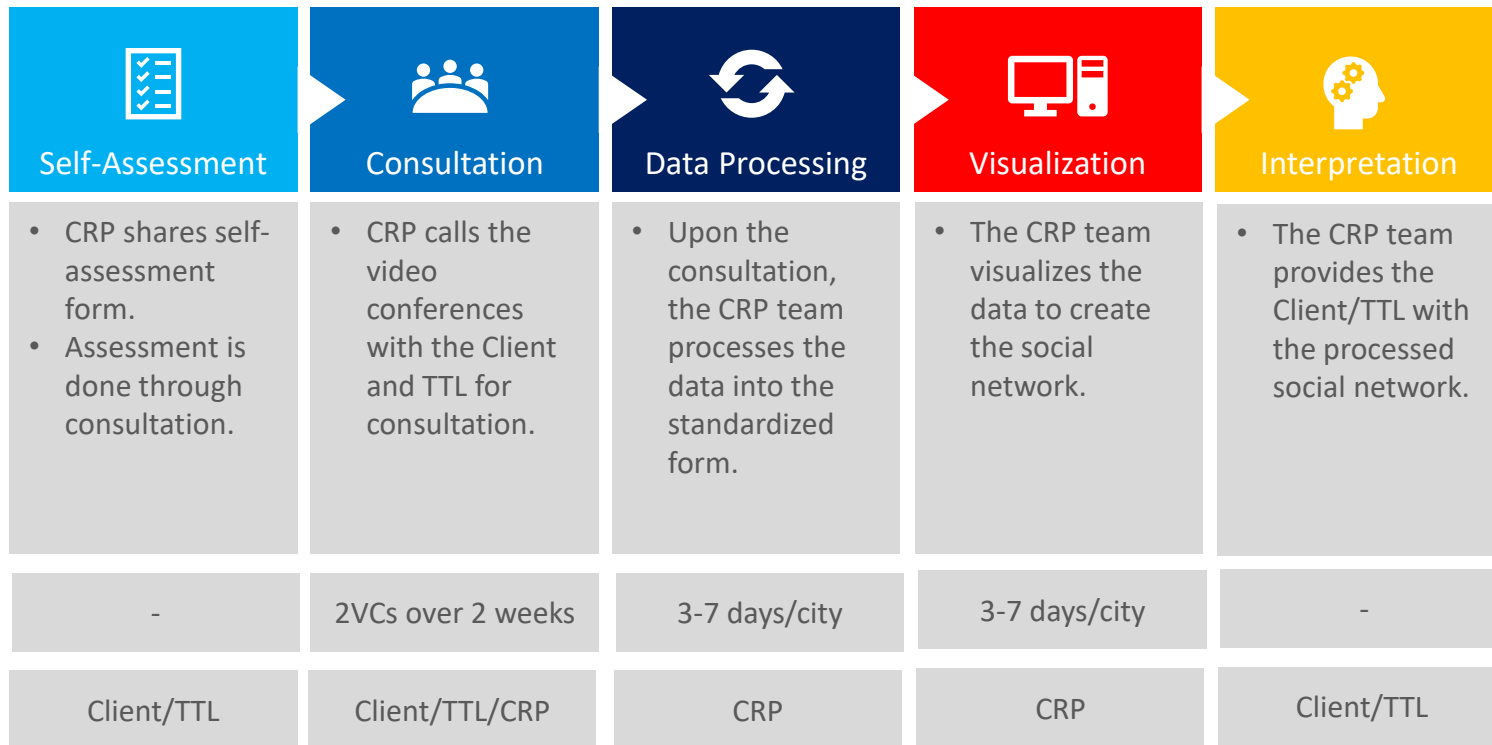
Self-Assessment

• CRP shares self-assessment form.
• Assessment is done through consultation.

-

Client/TTL

Consultation

• CRP calls the video conferences with the Client and TTL for consultation.

2VCs over 2 weeks

Client/TTL/CRP

Data Processing

• Upon the consultation, the CRP team processes the data into the standardized form.

3-7 days/city

CRP

Visualization

• The CRP team visualizes the data to create the social network.

3-7 days/city

CRP

Interpretation

• The CRP team provides the Client/TTL with the processed social network.

-

Client/TTL